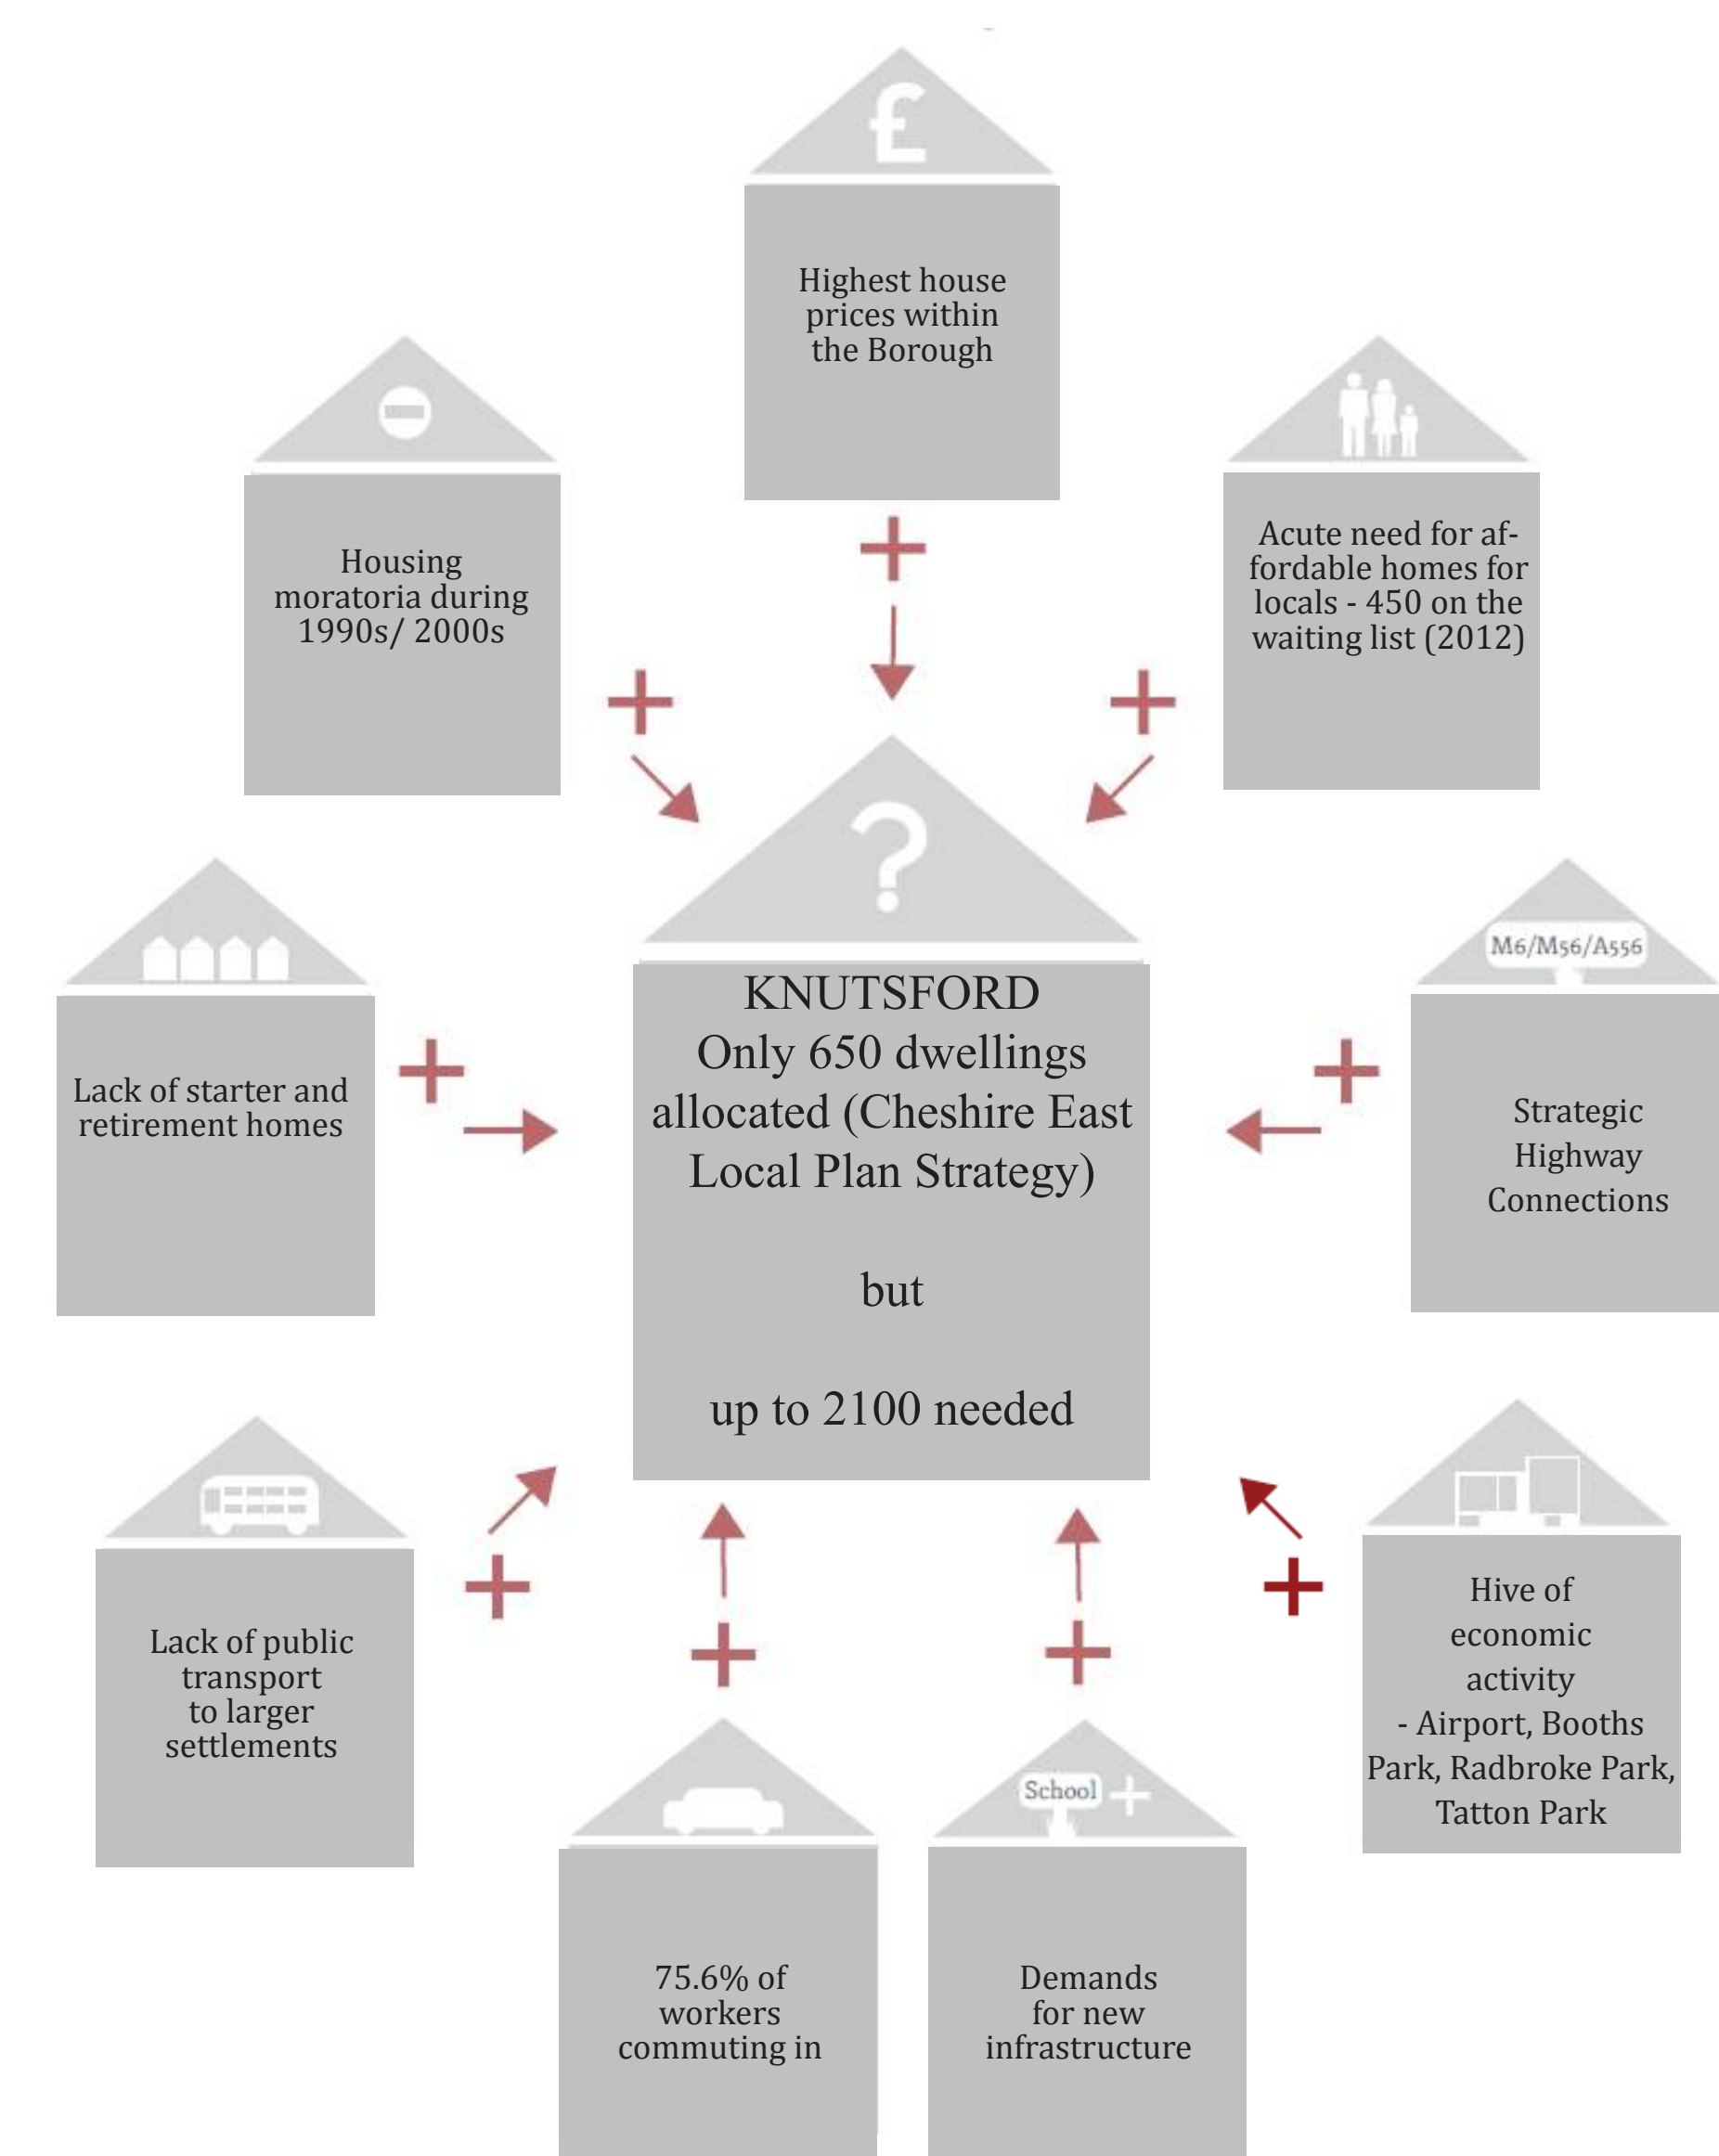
£

Highest house prices within the Borough

+

Housing moratoria during 1990s/ 2000s

+

Acute need for affordable homes for locals - 450 on the waiting list (2012)

+

?

KNUTSFORD
Only 650 dwellings allocated (Cheshire East Local Plan Strategy)

but

up to 2100 needed

Lack of starter and retirement homes

+

M6/M56/A556

Strategic Highway Connections

+

Lack of public transport to larger settlements

+

+

+

+

Hive of economic activity - Airport, Booths Park, Radbroke Park, Tatton Park

School

75.6% of workers commuting in

Demands for new infrastructure